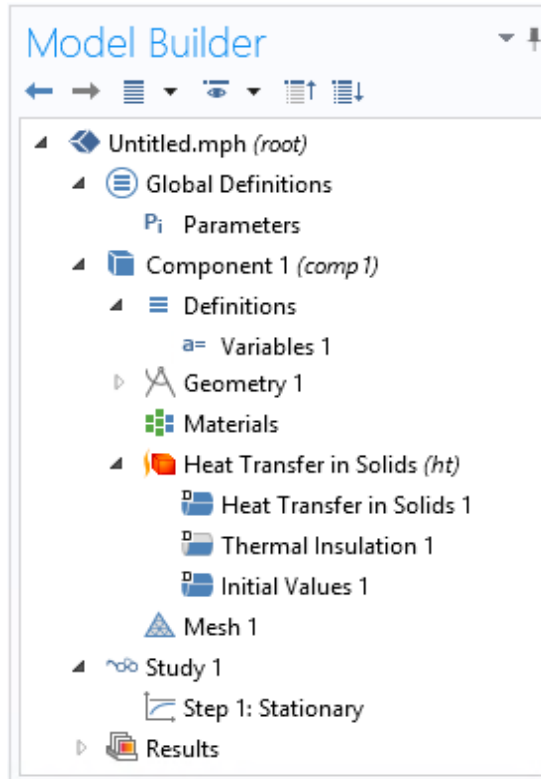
Model Builder

Untitled.mph *(root)*

Global Definitions

Pi Parameters

Component 1 *(comp1)*

Definitions

a= Variables 1

Geometry 1

Materials

Heat Transfer in Solids *(ht)*

Heat Transfer in Solids 1

Thermal Insulation 1

Initial Values 1

Mesh 1

Study 1

Step 1: Stationary

Results